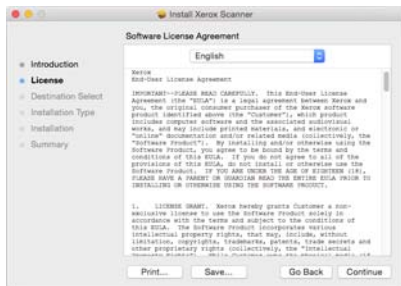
Install Xerox Scanner

Software License Agreement

English

Introduction
License
Destination Select
Installation Type
Installation
Summary

Xerox
End-User License Agreement

IMPORTANT--PLEASE READ CAREFULLY. This End-User License Agreement (the "EULA") is a legal agreement between Xerox and you, the original consumer purchaser of the Xerox software product identified above (the "Customer"), which product includes computer software and the associated multimedia works, and may include printed materials, and electronic or "online" documentation and/or related media (collectively, the "Software Product"). By installing and/or otherwise using the Software Product, you agree to be bound by the terms and conditions of this EULA. If you do not agree to all of the provisions of this EULA, do not install or otherwise use the Software Product. IF YOU ARE UNDER THE AGE OF EIGHTEEN (18), PLEASE HAVE A PARENT OR GUARDIAN READ THE ENTIRE EULA PRIOR TO INSTALLING OR OTHERWISE USING THE SOFTWARE PRODUCT.

1. LICENSE GRANT. Xerox hereby grants Customer a non-exclusive license to use the Software Product solely in accordance with the terms and subject to the conditions of this EULA. The Software Product incorporates various intellectual property rights, that may include, without limitation, copyrights, trademarks, patents, trade secrets and other proprietary rights (collectively, the "Intellectual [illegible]

Print... Save... Go Back Continue